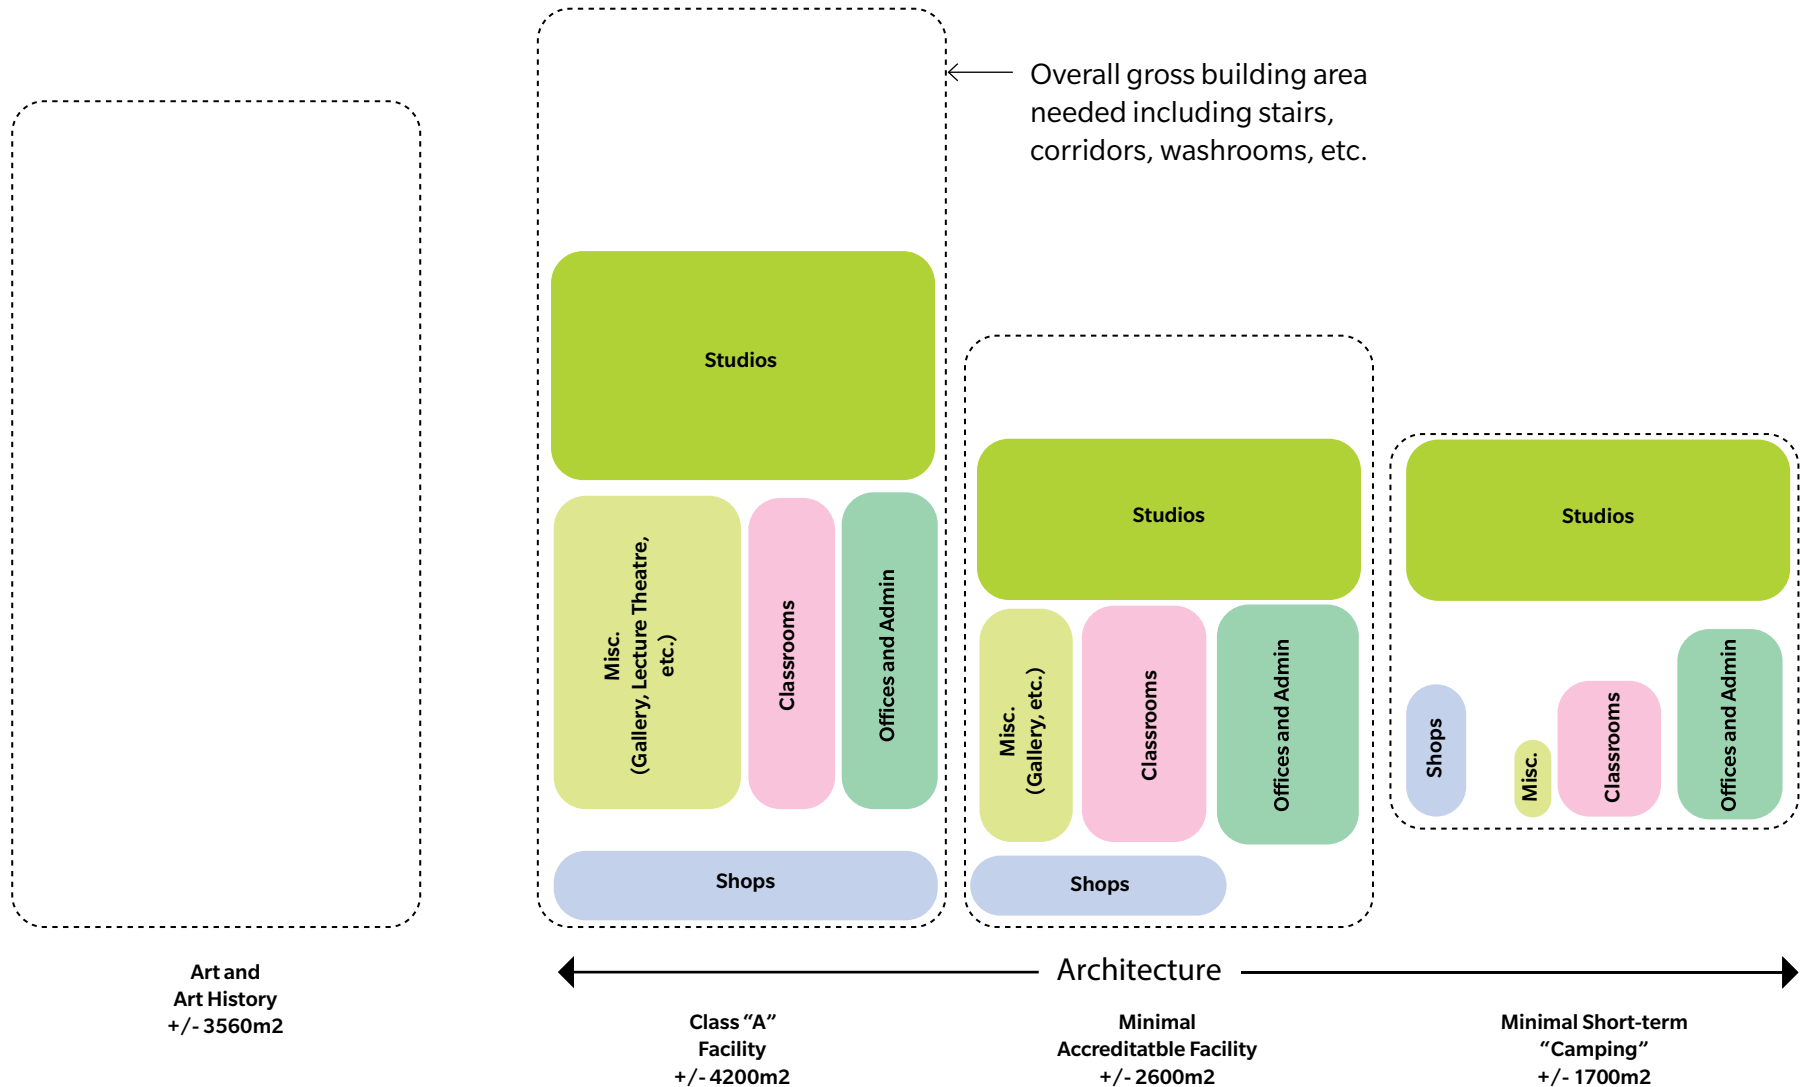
Overall gross building area needed including stairs, corridors, washrooms, etc.

Studios

Misc. (Gallery, Lecture Theatre, etc.)

Classrooms

Offices and Admin

Shops

Studios

Misc. (Gallery, etc.)

Classrooms

Offices and Admin

Shops

Studios

Shops

Misc.

Classrooms

Offices and Admin

Art and Art History +/- 3560m2

Architecture

Class “A” Facility +/- 4200m2

Minimal Accreditatble Facility +/- 2600m2

Minimal Short-term “Camping” +/- 1700m2